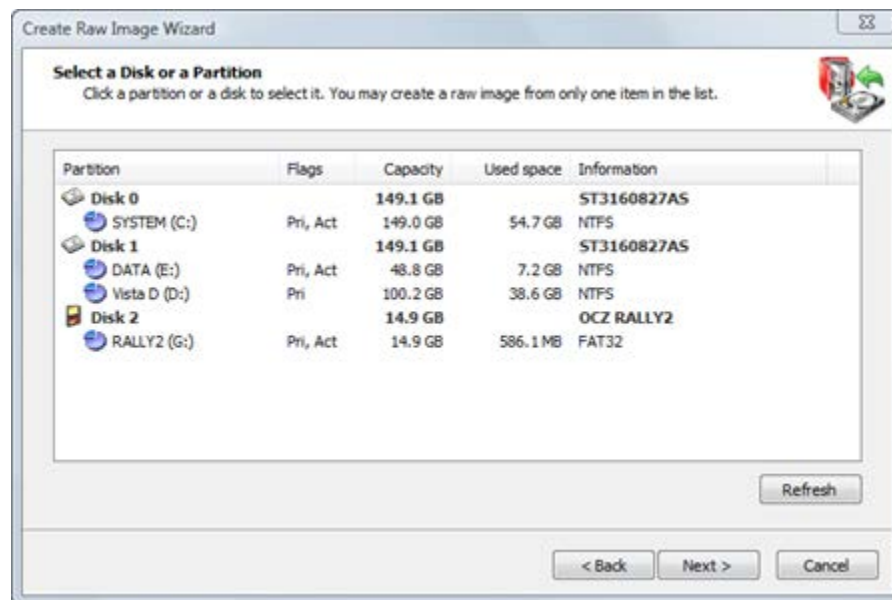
Create Raw Image Wizard

Select a Disk or a Partition
Click a partition or a disk to select it. You may create a raw image from only one item in the list.

| Partition | Flags | Capacity | Used space | Information |
|---|---|---|---|---|
| Disk 0 | | 149.1 GB | | ST3160827AS |
| SYSTEM (C:) | Pri, Act | 149.0 GB | 54.7 GB | NTFS |
| Disk 1 | | 149.1 GB | | ST3160827AS |
| DATA (E:) | Pri, Act | 48.8 GB | 7.2 GB | NTFS |
| Vista D (D:) | Pri | 100.2 GB | 38.6 GB | NTFS |
| Disk 2 | | 14.9 GB | | OCZ RALLY2 |
| RALLY2 (G:) | Pri, Act | 14.9 GB | 586.1 MB | FAT32 |

Refresh

< Back Next > Cancel